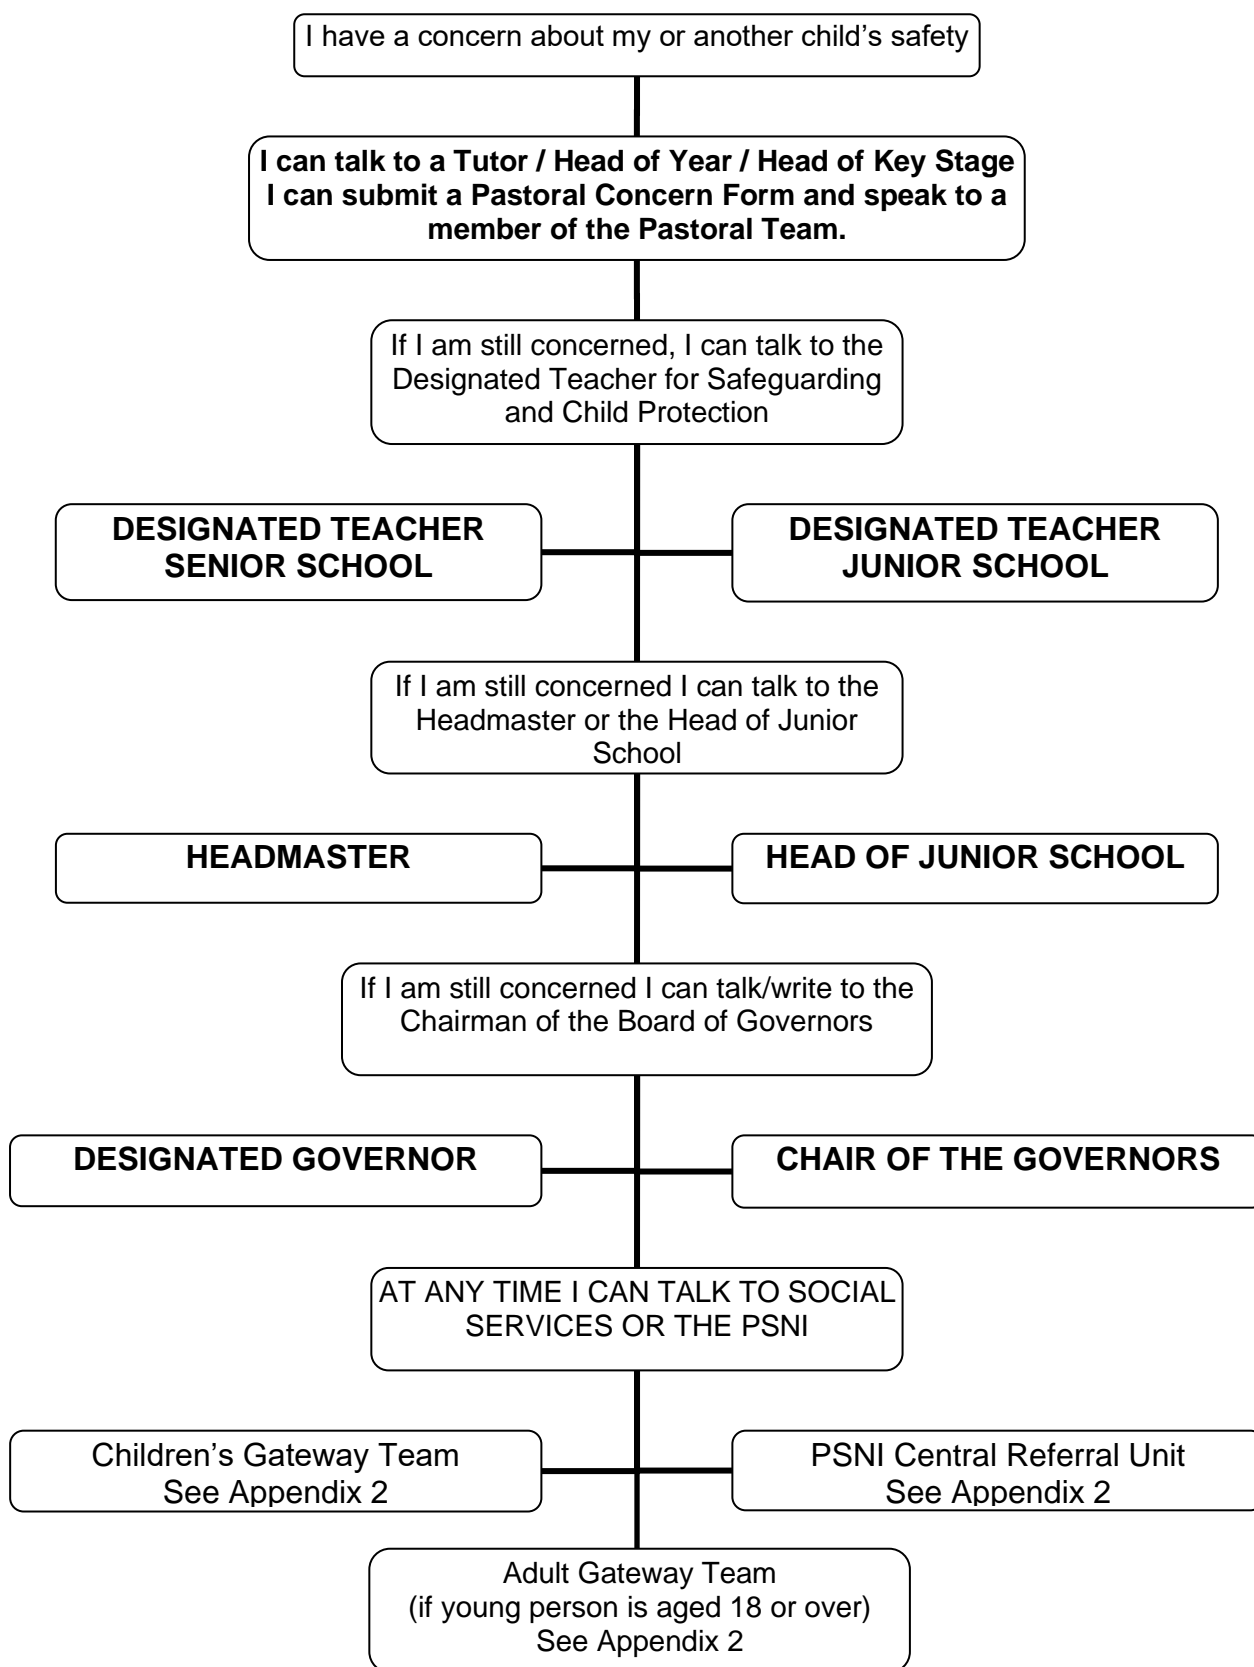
I have a concern about my or another child’s safety

I can talk to a Tutor / Head of Year / Head of Key Stage
I can submit a Pastoral Concern Form and speak to a member of the Pastoral Team.

If I am still concerned, I can talk to the Designated Teacher for Safeguarding and Child Protection

DESIGNATED TEACHER SENIOR SCHOOL

DESIGNATED TEACHER JUNIOR SCHOOL

If I am still concerned I can talk to the Headmaster or the Head of Junior School

HEADMASTER

HEAD OF JUNIOR SCHOOL

If I am still concerned I can talk/write to the Chairman of the Board of Governors

DESIGNATED GOVERNOR

CHAIR OF THE GOVERNORS

AT ANY TIME I CAN TALK TO SOCIAL SERVICES OR THE PSNI

Children’s Gateway Team
See Appendix 2

PSNI Central Referral Unit
See Appendix 2

Adult Gateway Team
(if young person is aged 18 or over)
See Appendix 2